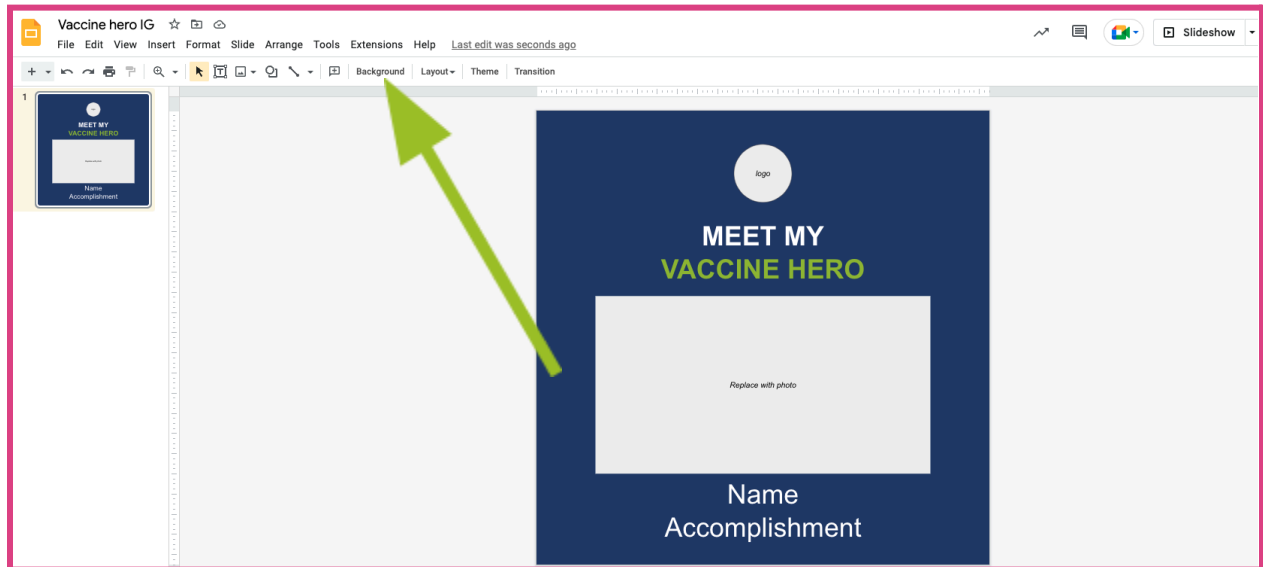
Vaccine hero IG

File Edit View Insert Format Slide Arrange Tools Extensions Help Last edit was seconds ago

Slideshow

Background Layout Theme Transition

1

logo

MEET MY
VACCINE HERO

Replace with photo

Name
Accomplishment

logo

MEET MY
VACCINE HERO

Replace with photo

Name
Accomplishment